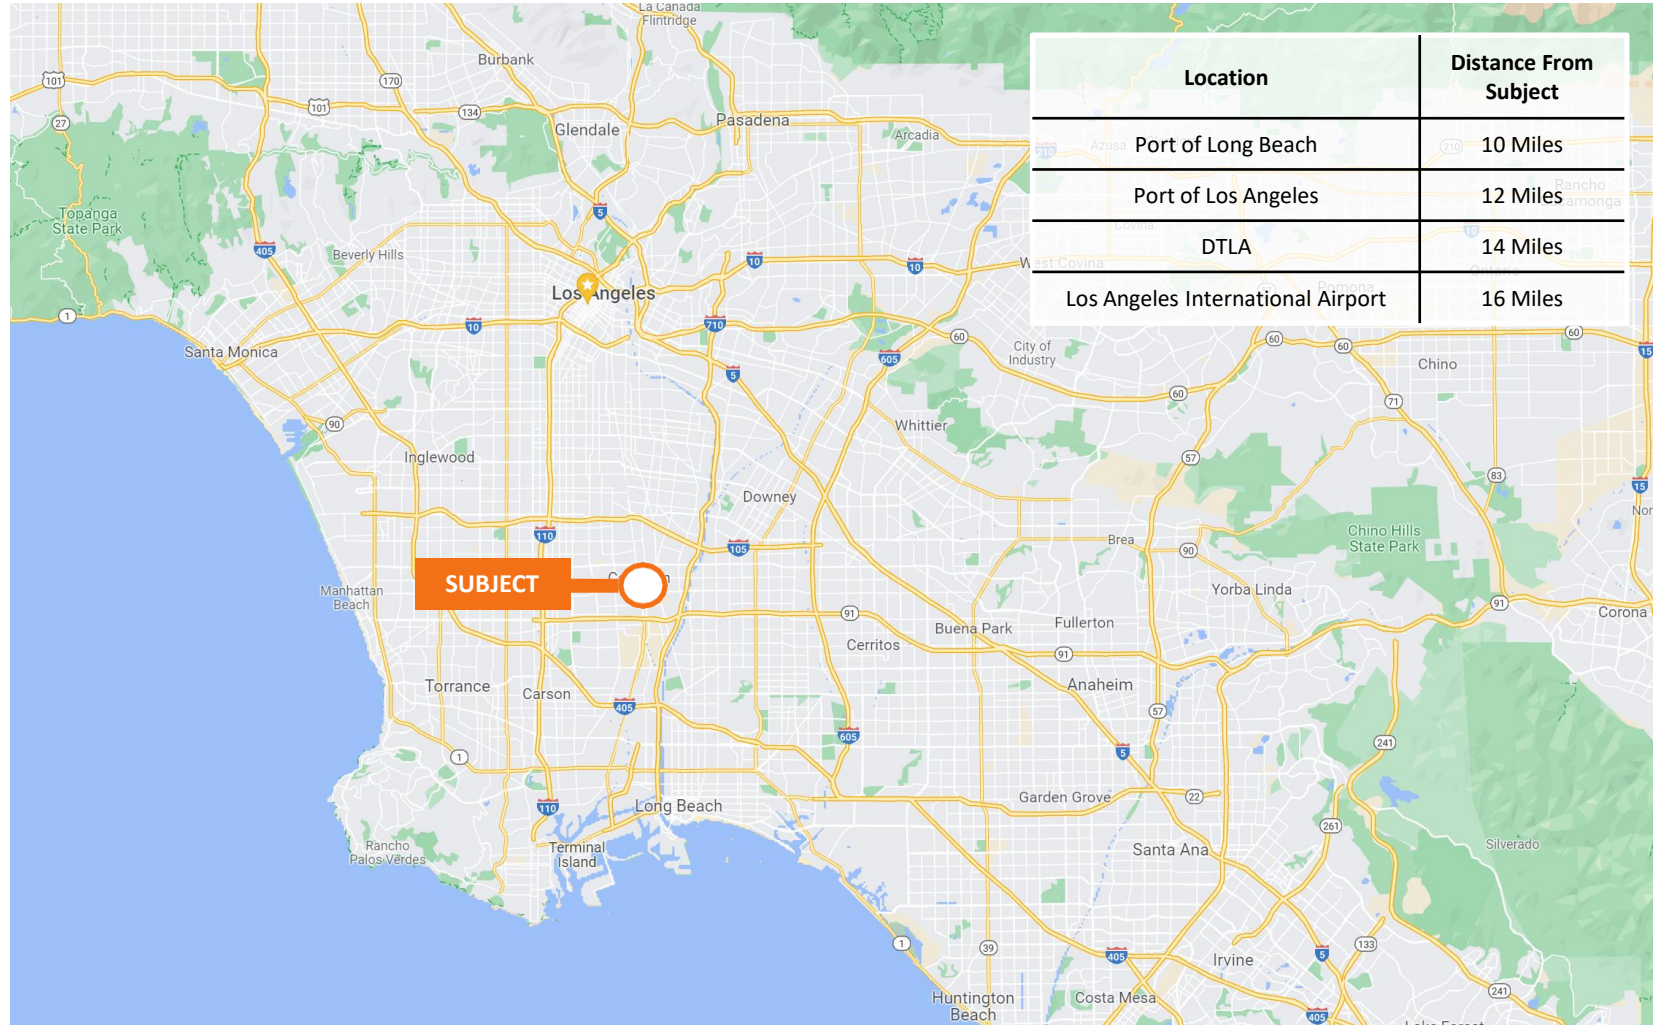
| Location | Distance From Subject |
|---|---|
| Port of Long Beach | 10 Miles |
| Port of Los Angeles | 12 Miles |
| DTLA | 14 Miles |
| Los Angeles International Airport | 16 Miles |

La Canada Flintridge
Burbank
Glendale
Pasadena
Arcadia
Topanga State Park
Beverly Hills
Los Angeles
Santa Monica
City of Industry
Chino
Whittier
Inglewood
Downey
Brea
Chino Hills State Park
SUBJECT
Manhattan Beach
Yorba Linda
Buena Park
Fullerton
Corona
Cerritos
Torrance
Carson
Anaheim
Long Beach
Garden Grove
Rancho Palos Verdes
Terminal Island
Santa Ana
Silverado
Irvine
Huntington Beach
Costa Mesa
101
170
134
27
5
405
10
710
60
605
90
110
105
91
57
71
83
15
1
22
241
261
133
39